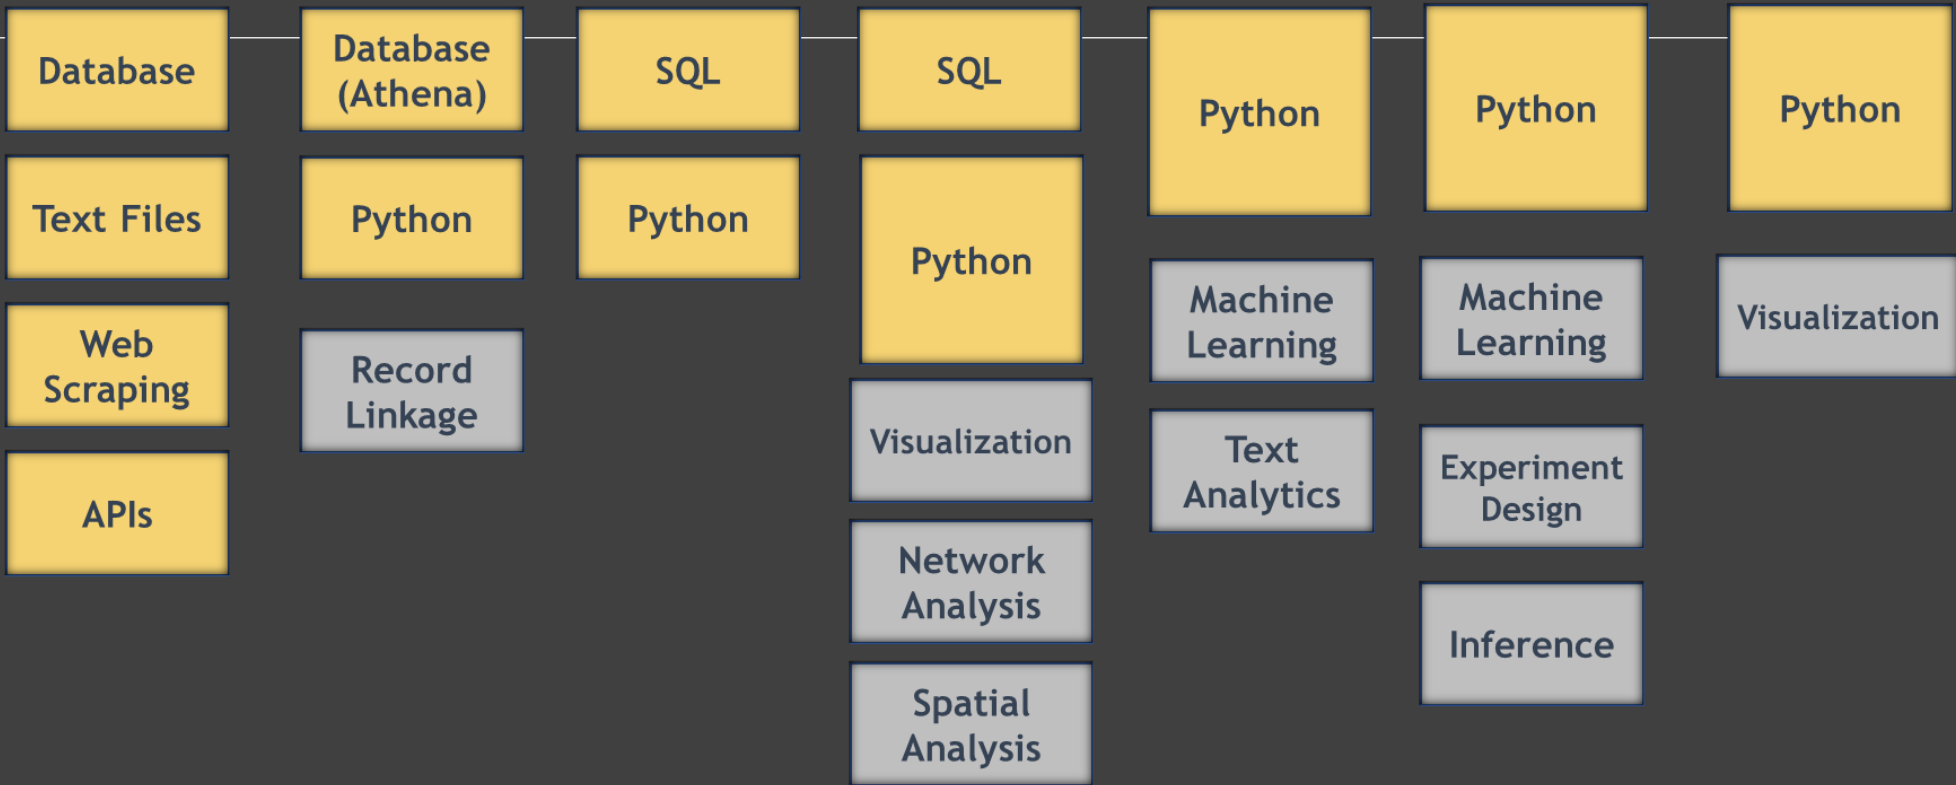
Database

Text Files

Web Scraping

APIs

Database (Athena)

Python

Record Linkage

SQL

Python

SQL

Python

Visualization

Network Analysis

Spatial Analysis

Python

Machine Learning

Text Analytics

Python

Machine Learning

Experiment Design

Inference

Python

Visualization